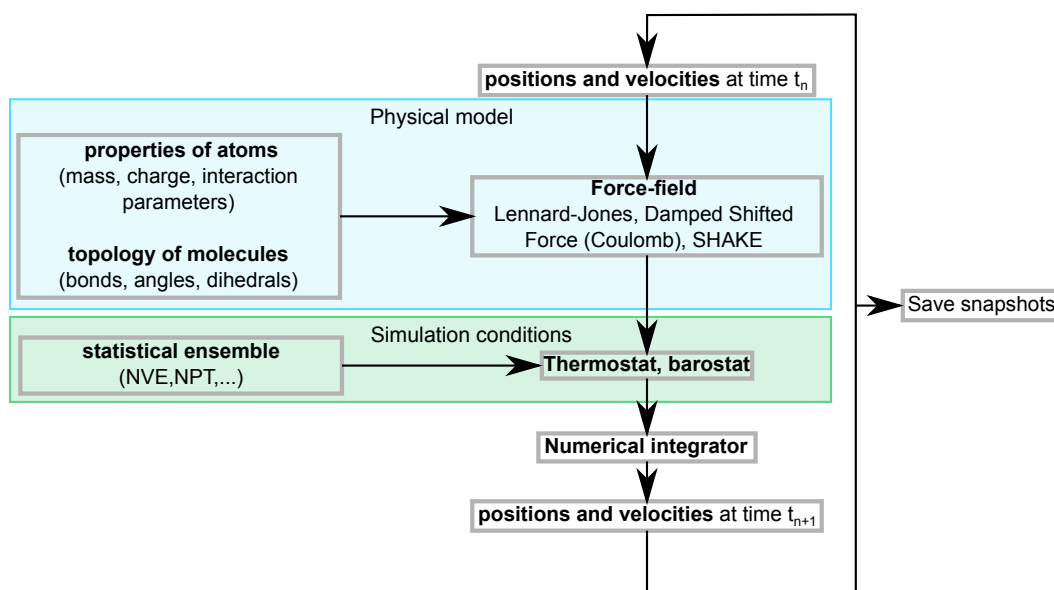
**positions and velocities** at time $t_n$

Physical model

**properties of atoms**
(mass, charge, interaction parameters)

**topology of molecules**
(bonds, angles, dihedrals)

**Force-field**
Lennard-Jones, Damped Shifted Force (Coulomb), SHAKE

Save snapshots

Simulation conditions

**statistical ensemble**
(NVE,NPT,...)

**Thermostat, barostat**

**Numerical integrator**

**positions and velocities** at time $t_{n+1}$